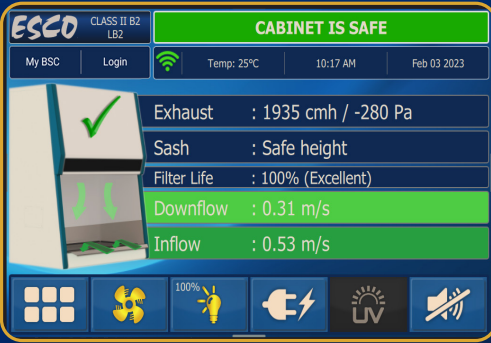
ESCO CLASS II B2 LB2

CABINET IS SAFE

My BSC Login

Temp: 25°C 10:17 AM Feb 03 2023

Exhaust : 1935 cmh / -280 Pa

Sash : Safe height

Filter Life : 100% (Excellent)

Downflow : 0.31 m/s

Inflow : 0.53 m/s

100%

UV